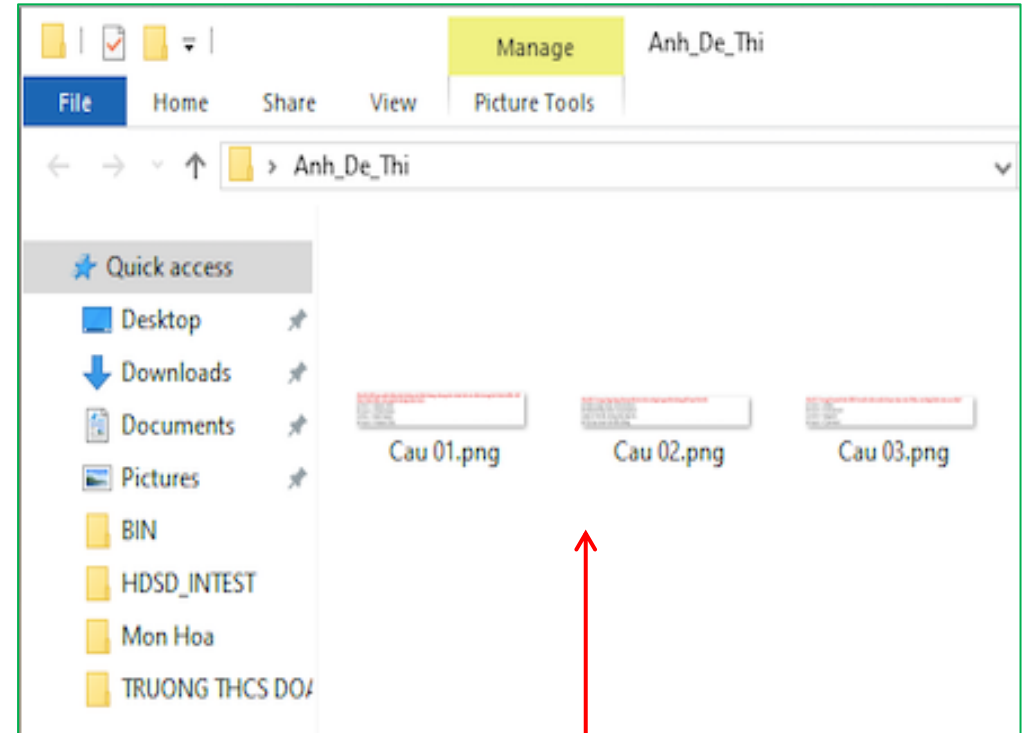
Manage

Anh_De_Thi

File

Home

Share

View

Picture Tools

> Anh_De_Thi

Quick access

Desktop

Downloads

Documents

Pictures

BIN

HDSD_INTEST

Mon Hoa

TRUONG THCS DO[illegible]

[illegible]

Cau 01.png

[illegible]

Cau 02.png

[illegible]

Cau 03.png